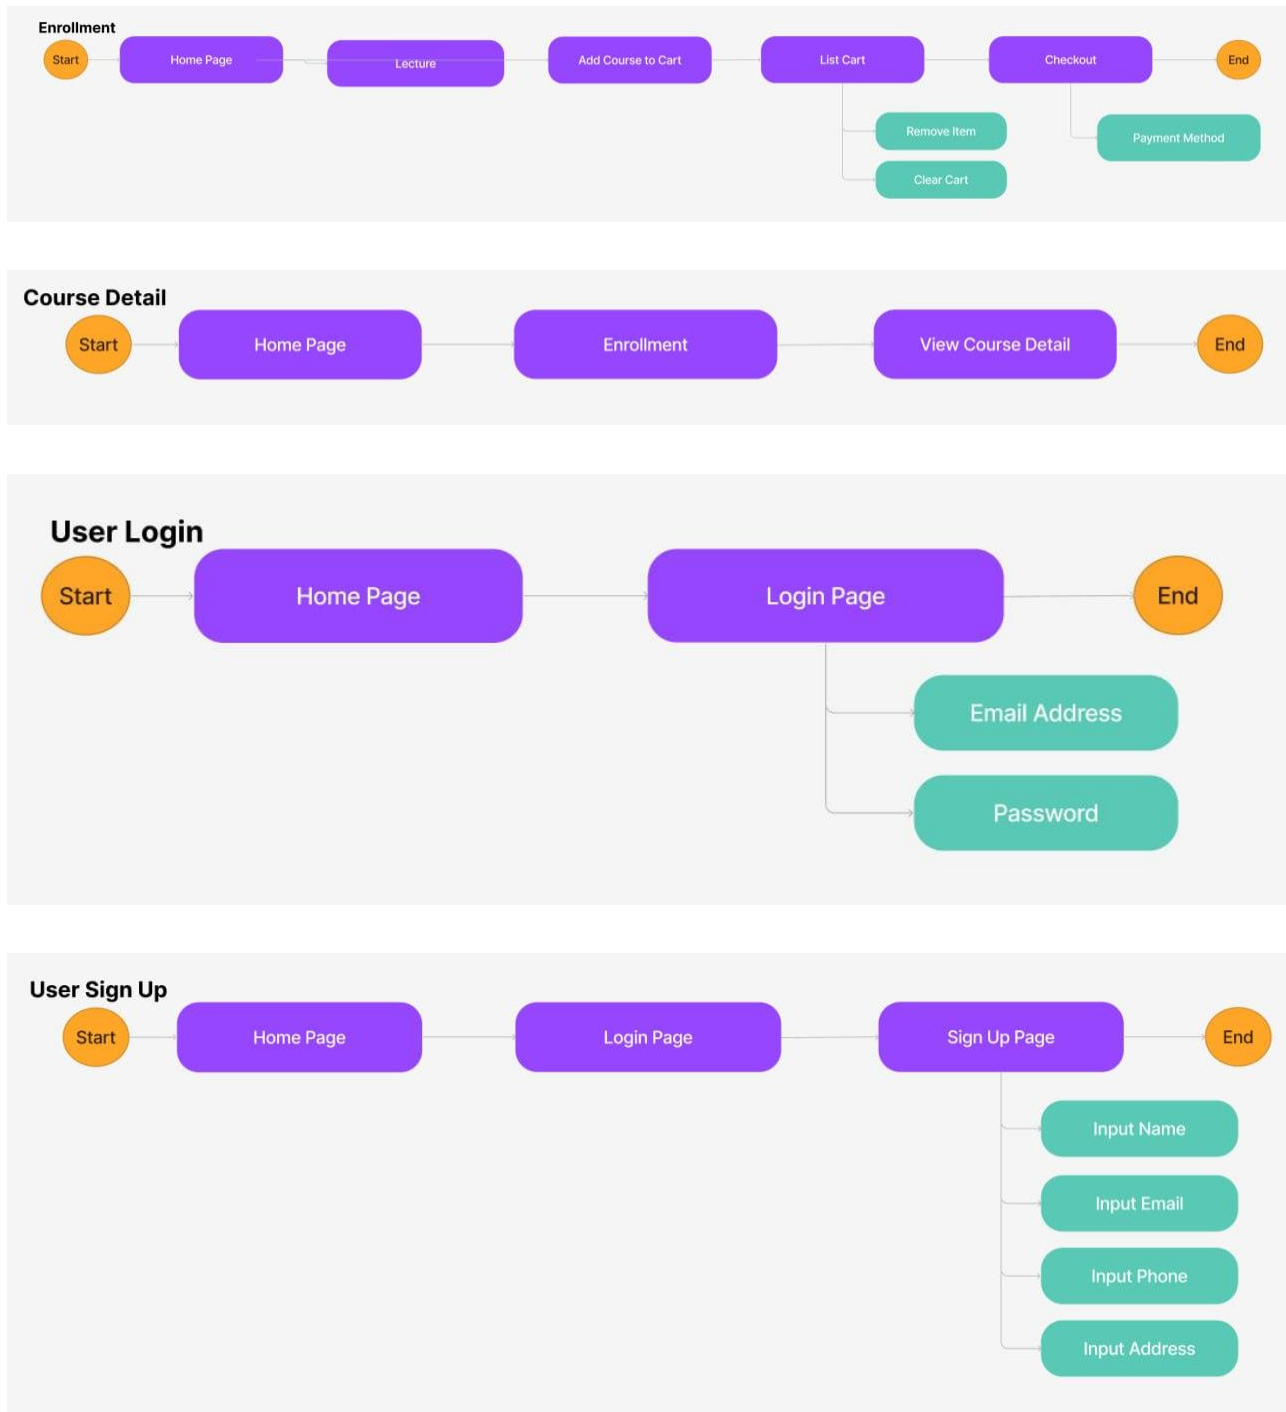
Enrollment

Start

Home Page

Lecture

Add Course to Cart

List Cart

Checkout

End

Remove Item

Clear Cart

Payment Method

Course Detail

Start

Home Page

Enrollment

View Course Detail

End

User Login

Start

Home Page

Login Page

End

Email Address

Password

User Sign Up

Start

Home Page

Login Page

Sign Up Page

End

Input Name

Input Email

Input Phone

Input Address